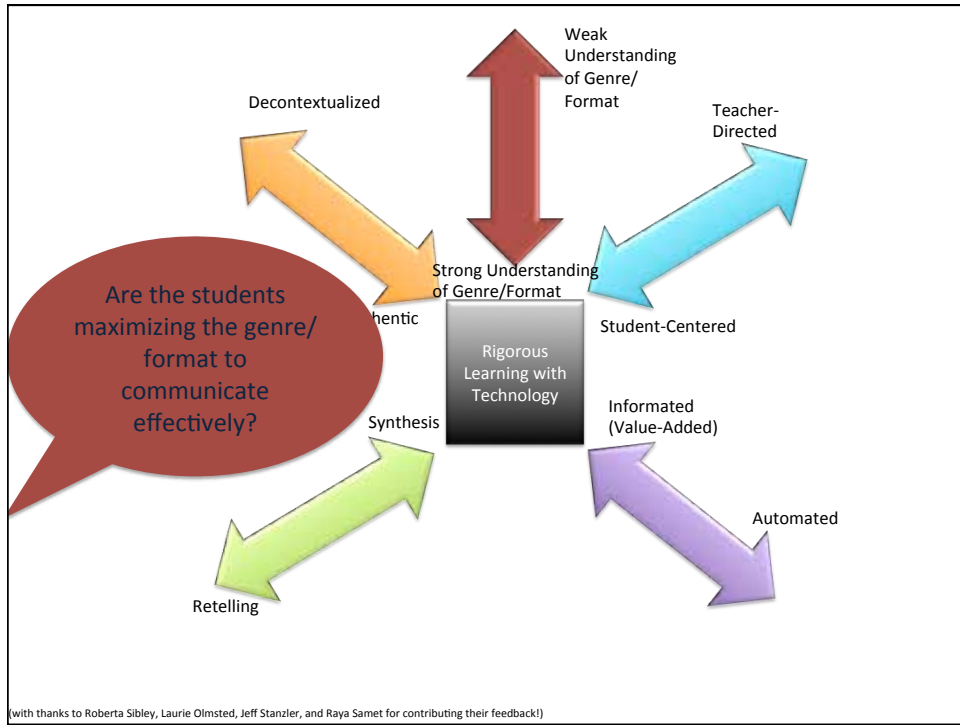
Weak Understanding of Genre/ Format

Decontextualized

Teacher-Directed

Strong Understanding of Genre/Format

Are the students maximizing the genre/ format to communicate effectively?

hentic

Student-Centered

Rigorous Learning with Technology

Informated (Value-Added)

Synthesis

Automated

Retelling

(with thanks to Roberta Sibley, Laurie Olmsted, Jeff Stanzler, and Raya Samet for contributing their feedback!)